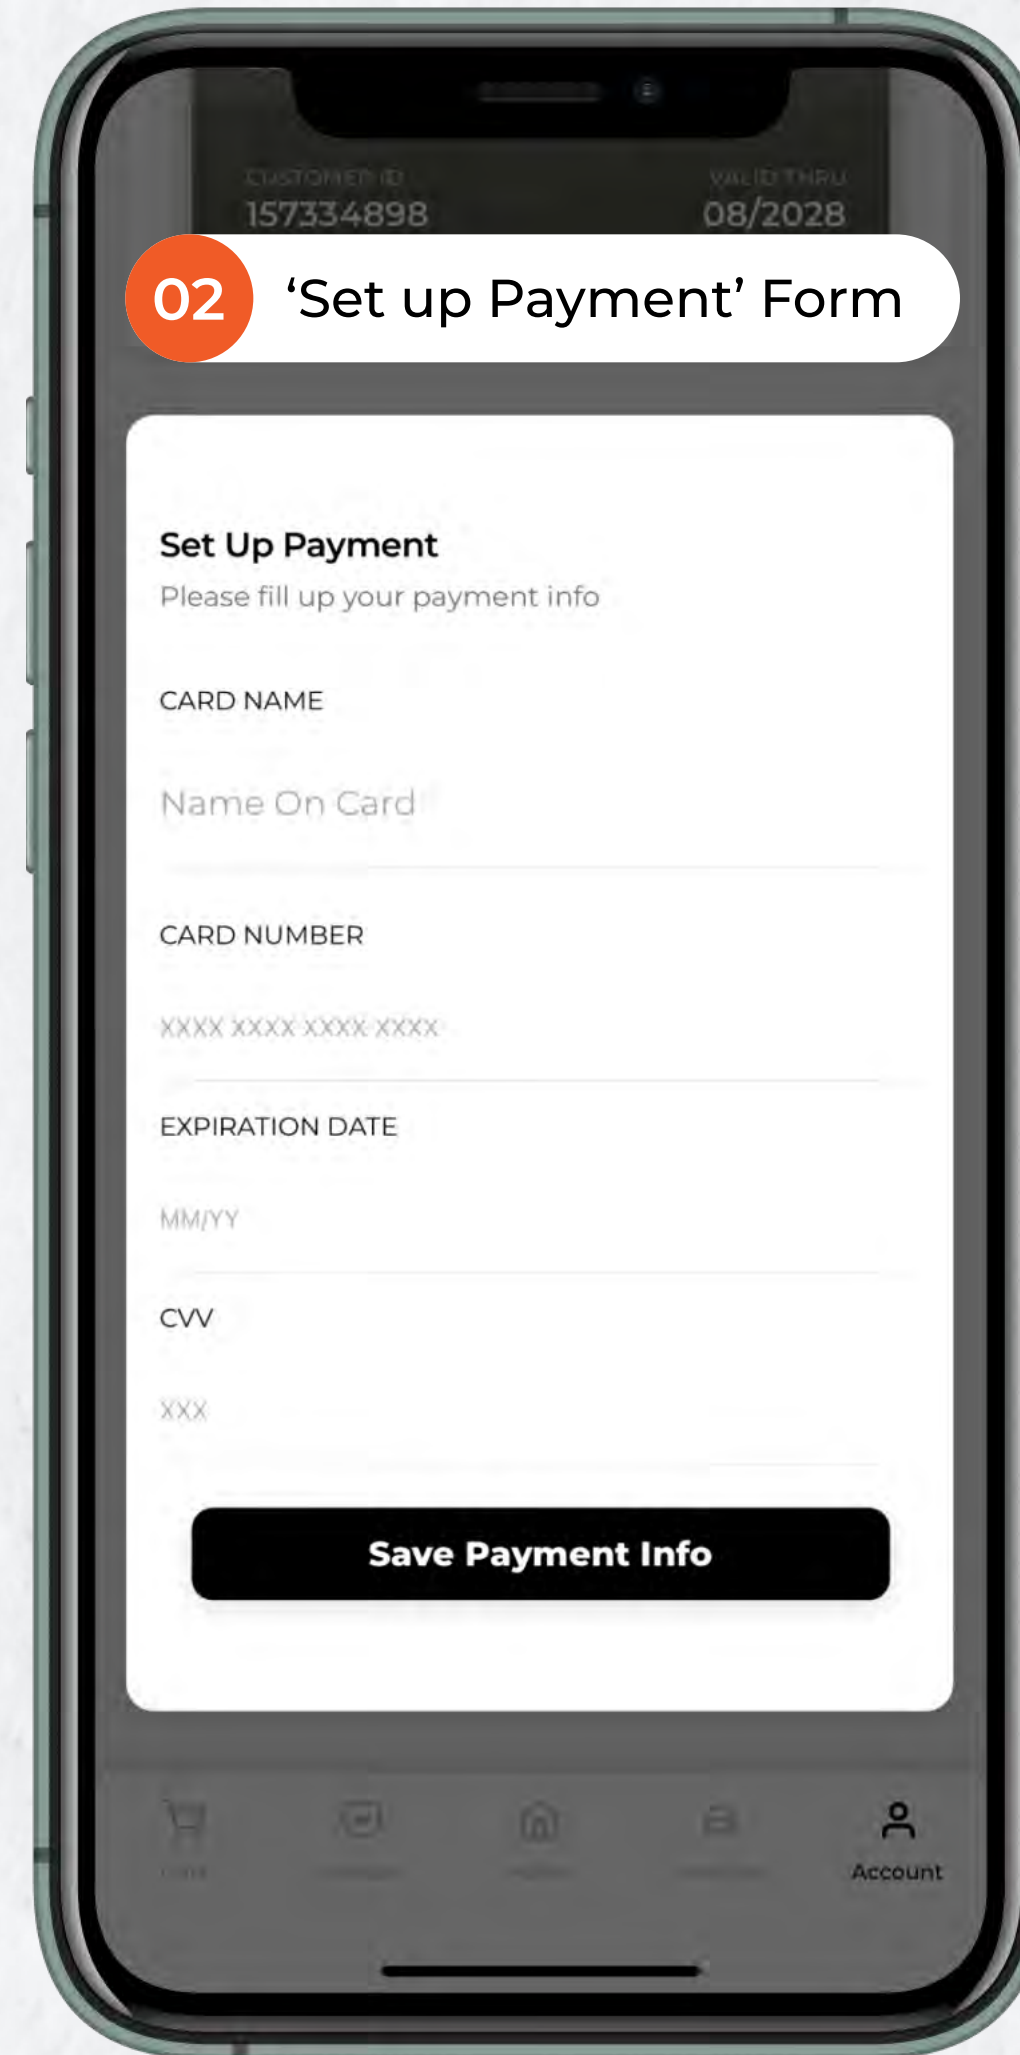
CUSTOMER ID
157334898

VALID THRU
08/2028

02 ‘Set up Payment’ Form

Set Up Payment
Please fill up your payment info

CARD NAME
Name On Card

CARD NUMBER
XXXX XXXX XXXX XXXX

EXPIRATION DATE
MM/YY

CVV
XXX

Save Payment Info

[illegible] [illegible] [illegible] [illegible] Account